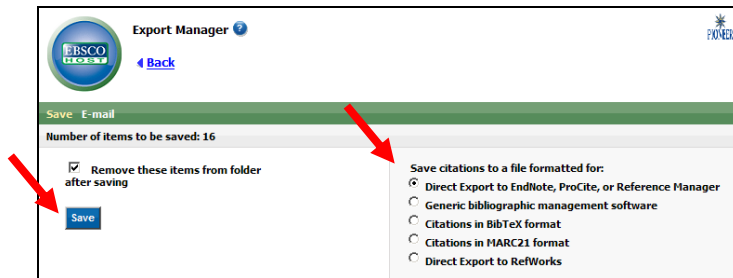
EBSCO HOST

Export Manager

Back

PIONEER

Save E-mail

Number of items to be saved: 16

Remove these items from folder after saving

Save

Save citations to a file formatted for:

Direct Export to EndNote, ProCite, or Reference Manager

Generic bibliographic management software

Citations in BibTeX format

Citations in MARC21 format

Direct Export to RefWorks